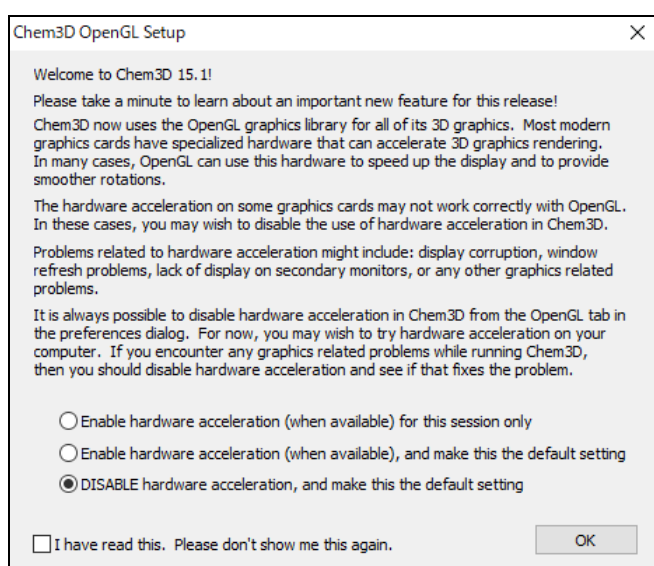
Chem3D OpenGL Setup

×

Welcome to Chem3D 15.1!

Please take a minute to learn about an important new feature for this release!

Chem3D now uses the OpenGL graphics library for all of its 3D graphics. Most modern graphics cards have specialized hardware that can accelerate 3D graphics rendering. In many cases, OpenGL can use this hardware to speed up the display and to provide smoother rotations.

The hardware acceleration on some graphics cards may not work correctly with OpenGL. In these cases, you may wish to disable the use of hardware acceleration in Chem3D.

Problems related to hardware acceleration might include: display corruption, window refresh problems, lack of display on secondary monitors, or any other graphics related problems.

It is always possible to disable hardware acceleration in Chem3D from the OpenGL tab in the preferences dialog. For now, you may wish to try hardware acceleration on your computer. If you encounter any graphics related problems while running Chem3D, then you should disable hardware acceleration and see if that fixes the problem.

Enable hardware acceleration (when available) for this session only

Enable hardware acceleration (when available), and make this the default setting

DISABLE hardware acceleration, and make this the default setting

I have read this. Please don't show me this again.

OK